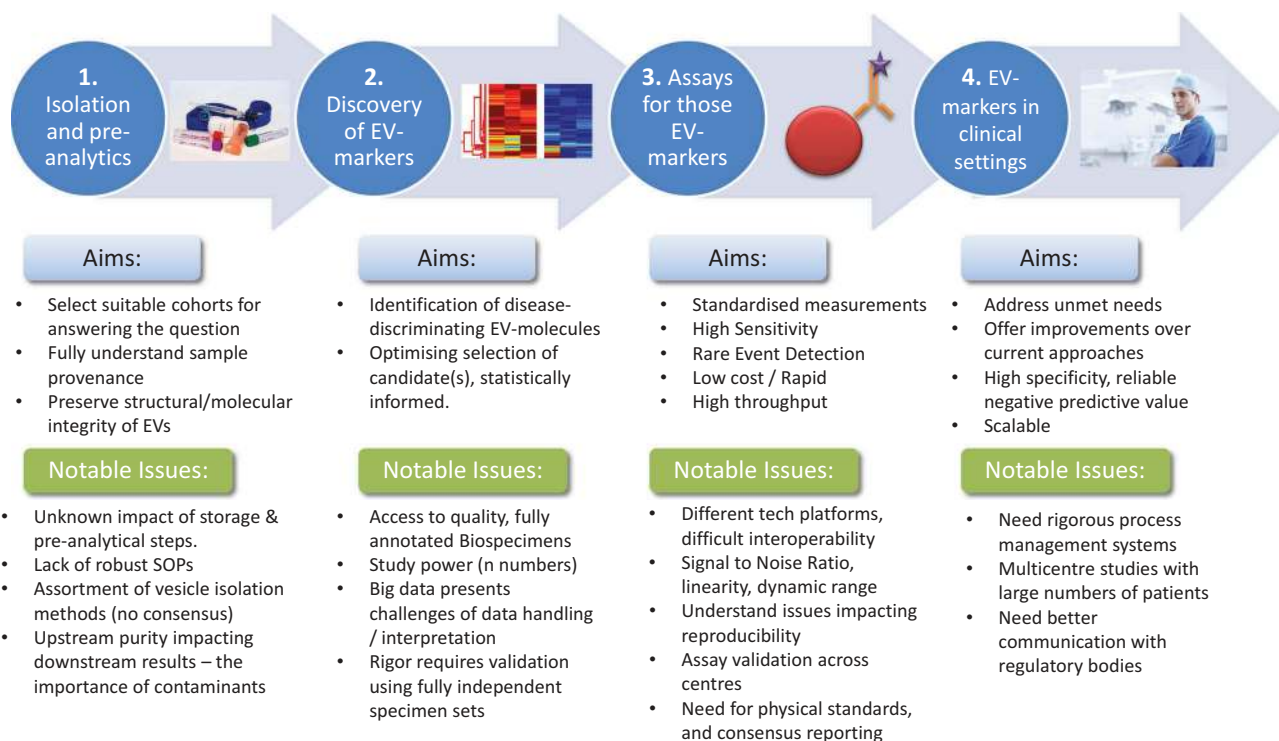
1. Isolation and pre-analytics

2. Discovery of EV-markers

3. Assays for those EV-markers

4. EV-markers in clinical settings

Aims:

- Select suitable cohorts for answering the question
- Fully understand sample provenance
- Preserve structural/molecular integrity of EVs

Notable Issues:

- Unknown impact of storage & pre-analytical steps.
- Lack of robust SOPs
- Assortment of vesicle isolation methods (no consensus)
- Upstream purity impacting downstream results – the importance of contaminants

Aims:

- Identification of disease-discriminating EV-molecules
- Optimising selection of candidate(s), statistically informed.

Notable Issues:

- Access to quality, fully annotated Biospecimens
- Study power (n numbers)
- Big data presents challenges of data handling / interpretation
- Rigor requires validation using fully independent specimen sets

Aims:

- Standardised measurements
- High Sensitivity
- Rare Event Detection
- Low cost / Rapid
- High throughput

Notable Issues:

- Different tech platforms, difficult interoperability
- Signal to Noise Ratio, linearity, dynamic range
- Understand issues impacting reproducibility
- Assay validation across centres
- Need for physical standards, and consensus reporting

Aims:

- Address unmet needs
- Offer improvements over current approaches
- High specificity, reliable negative predictive value
- Scalable

Notable Issues:

- Need rigorous process management systems
- Multicentre studies with large numbers of patients
- Need better communication with regulatory bodies